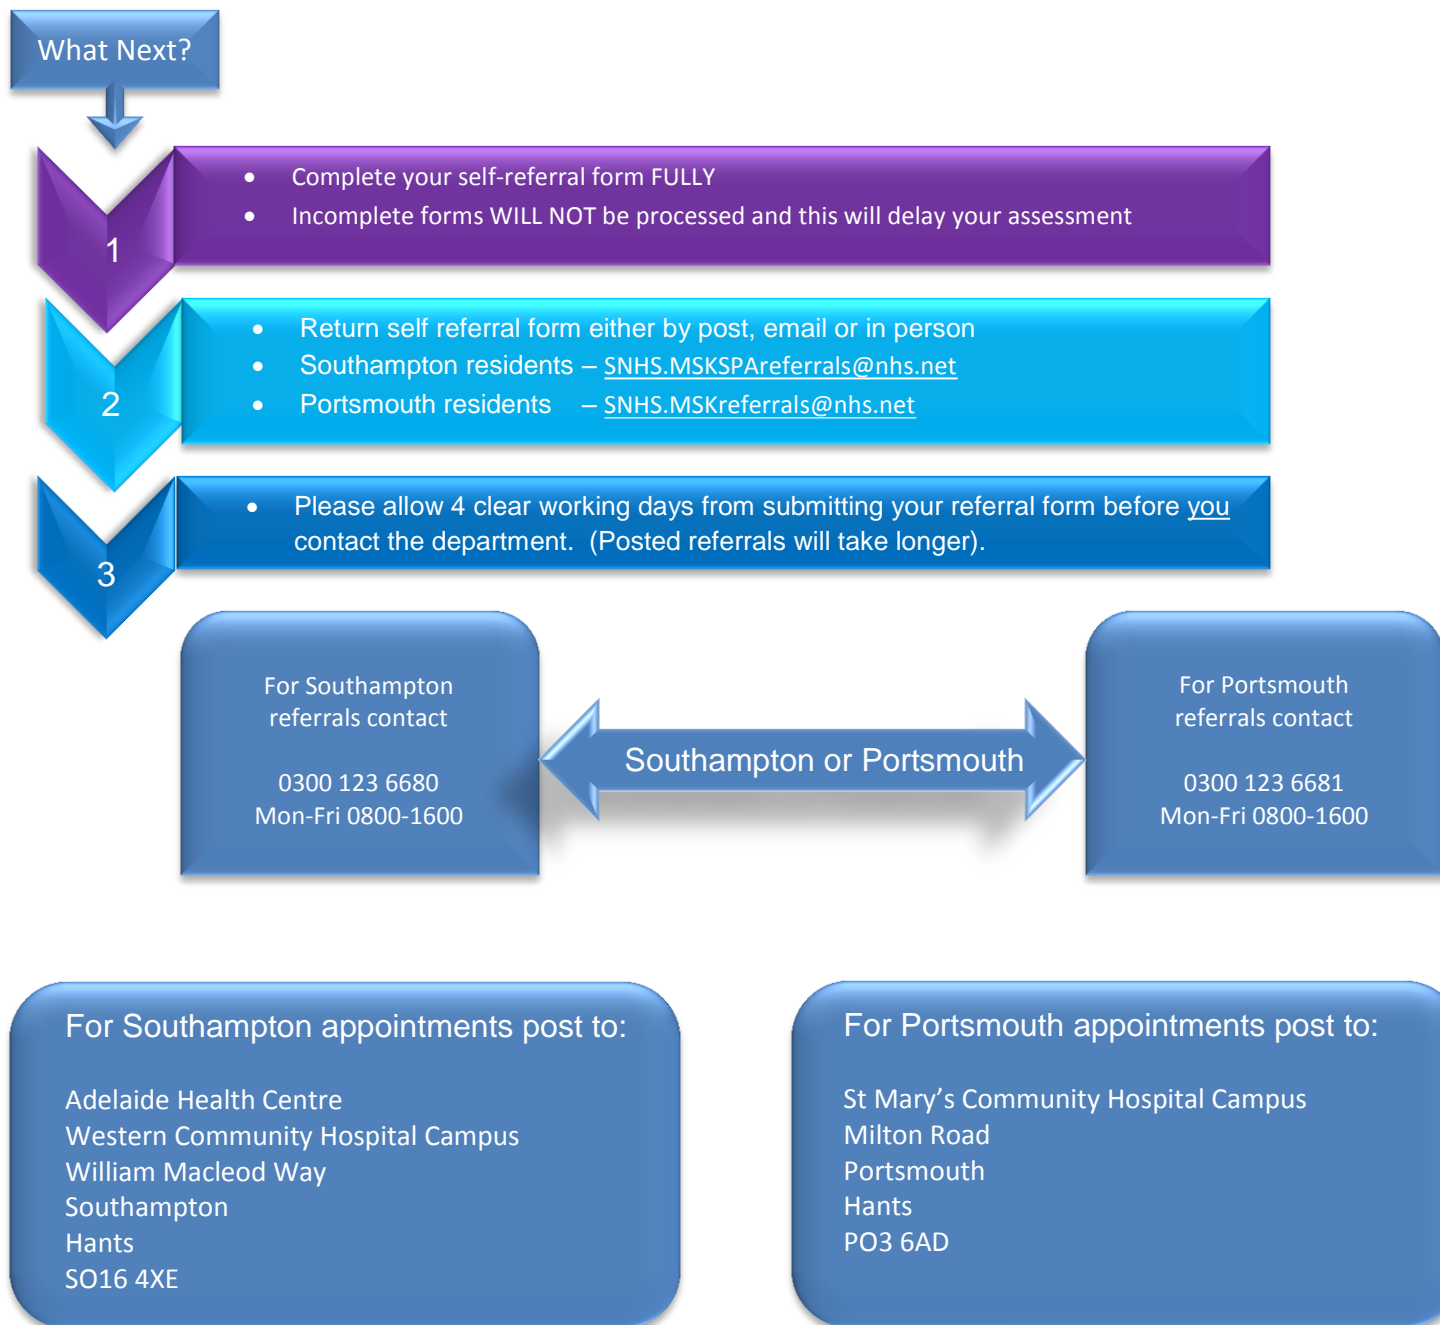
What Next?

1

- Complete your self-referral form FULLY
- Incomplete forms WILL NOT be processed and this will delay your assessment

2

- Return self referral form either by post, email or in person
- Southampton residents – SNHS.MSKSPAreferrals@nhs.net
- Portsmouth residents – SNHS.MSKreferrals@nhs.net

3

- Please allow 4 clear working days from submitting your referral form before you contact the department. (Posted referrals will take longer).

For Southampton referrals contact

0300 123 6680
Mon-Fri 0800-1600

Southampton or Portsmouth

For Portsmouth referrals contact

0300 123 6681
Mon-Fri 0800-1600

For Southampton appointments post to:

Adelaide Health Centre
Western Community Hospital Campus
William Macleod Way
Southampton
Hants
SO16 4XE

For Portsmouth appointments post to:

St Mary's Community Hospital Campus
Milton Road
Portsmouth
Hants
PO3 6AD